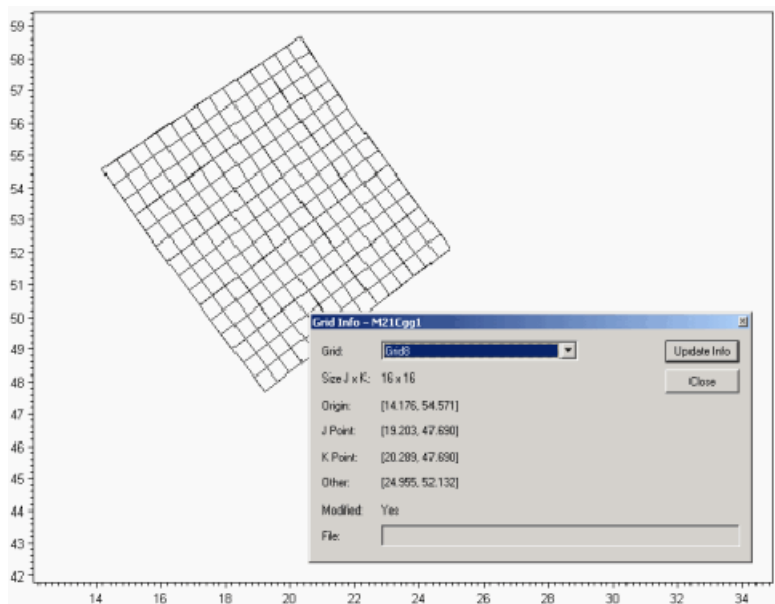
59
58
57
56
55
54
53
52
51
50
49
48
47
46
45
44
43
42

14 16 18 20 22 24 26 28 30 32 34

Grid Info – M21Cgg1

Grid: Grid8

Update Info

Size J x K: 16 x 16

Close

Origin: [14.176, 54.571]

J Point: [19.203, 47.690]

K Point: [20.289, 47.690]

Other: [24.955, 52.132]

Modified: Yes

File: